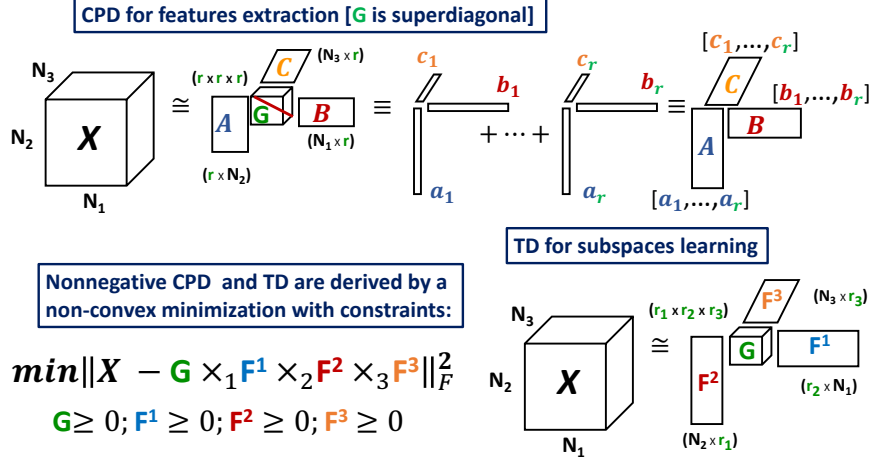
CPD for features extraction [G is superdiagonal]

$N_3$
$N_2$
$X$
$N_1$
$\cong$
$(r \times r \times r)$
$C$
$(N_3 \times r)$
$A$
G
$B$
$(N_1 \times r)$
$(r \times N_2)$
$\equiv$
$c_1$
$b_1$
$a_1$
$+ \cdots +$
$c_r$
$b_r$
$a_r$
$\equiv$
$[c_1, \ldots, c_r]$
$C$
$[b_1, \ldots, b_r]$
$B$
$A$
$[a_1, \ldots, a_r]$

TD for subspaces learning

Nonnegative CPD and TD are derived by a non-convex minimization with constraints:

$min\|X - G \times_1 F^1 \times_2 F^2 \times_3 F^3\|_F^2$
$G \geq 0; F^1 \geq 0; F^2 \geq 0; F^3 \geq 0$

$N_3$
$N_2$
$X$
$N_1$
$\cong$
$(r_1 \times r_2 \times r_3)$
$F^3$
$(N_3 \times r_3)$
G
$F^1$
$F^2$
$(r_2 \times N_1)$
$(N_2 \times r_1)$